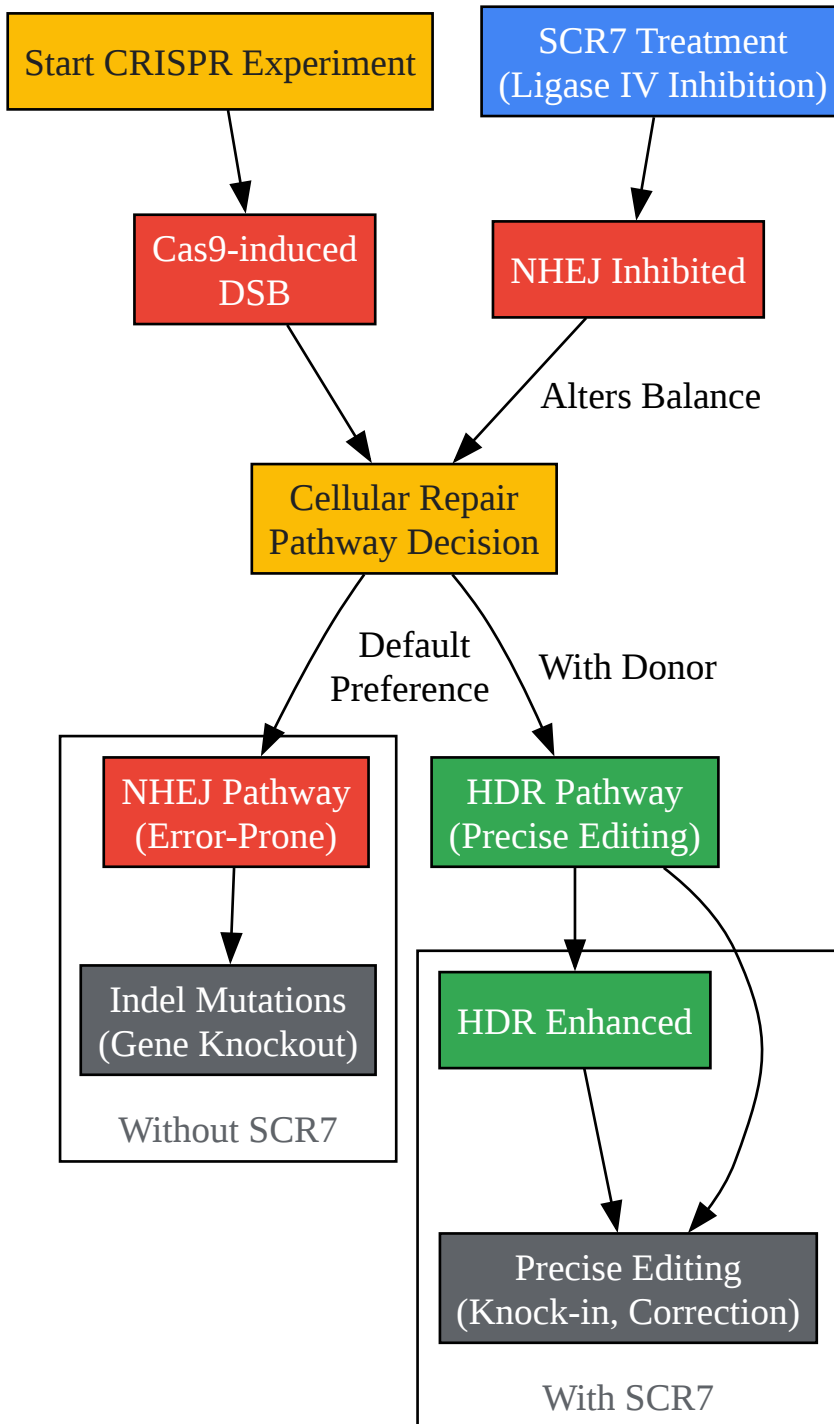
Start CRISPR Experiment

SCR7 Treatment
(Ligase IV Inhibition)

Cas9-induced
DSB

NHEJ Inhibited

Alters Balance

Cellular Repair
Pathway Decision

Default
Preference

With Donor

NHEJ Pathway
(Error-Prone)

Indel Mutations
(Gene Knockout)

Without SCR7

HDR Pathway
(Precise Editing)

HDR Enhanced

Precise Editing
(Knock-in, Correction)

With SCR7